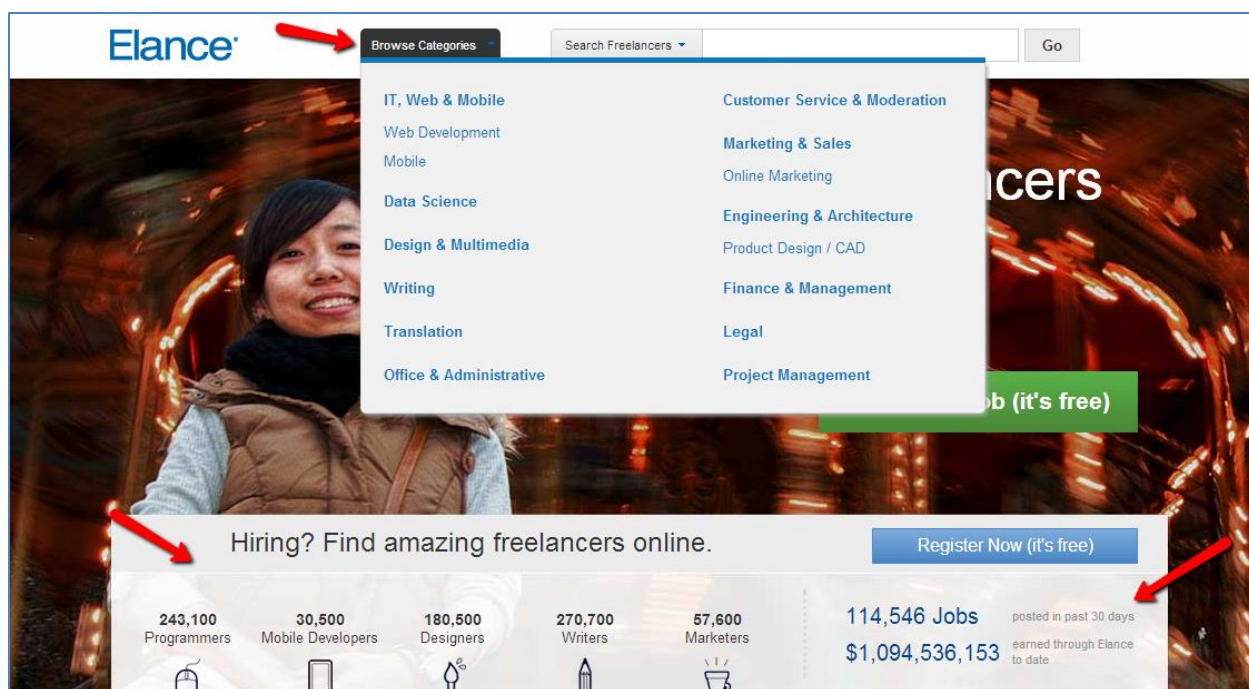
Elance

Browse Categories

Search Freelancers

Go

IT, Web & Mobile

Web Development

Mobile

Data Science

Design & Multimedia

Writing

Translation

Office & Administrative

Customer Service & Moderation

Marketing & Sales

Online Marketing

Engineering & Architecture

Product Design / CAD

Finance & Management

Legal

Project Management

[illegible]cers

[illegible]b (it's free)

Hiring? Find amazing freelancers online.

Register Now (it's free)

243,100 Programmers

30,500 Mobile Developers

180,500 Designers

270,700 Writers

57,600 Marketers

114,546 Jobs posted in past 30 days

$1,094,536,153 earned through Elance to date